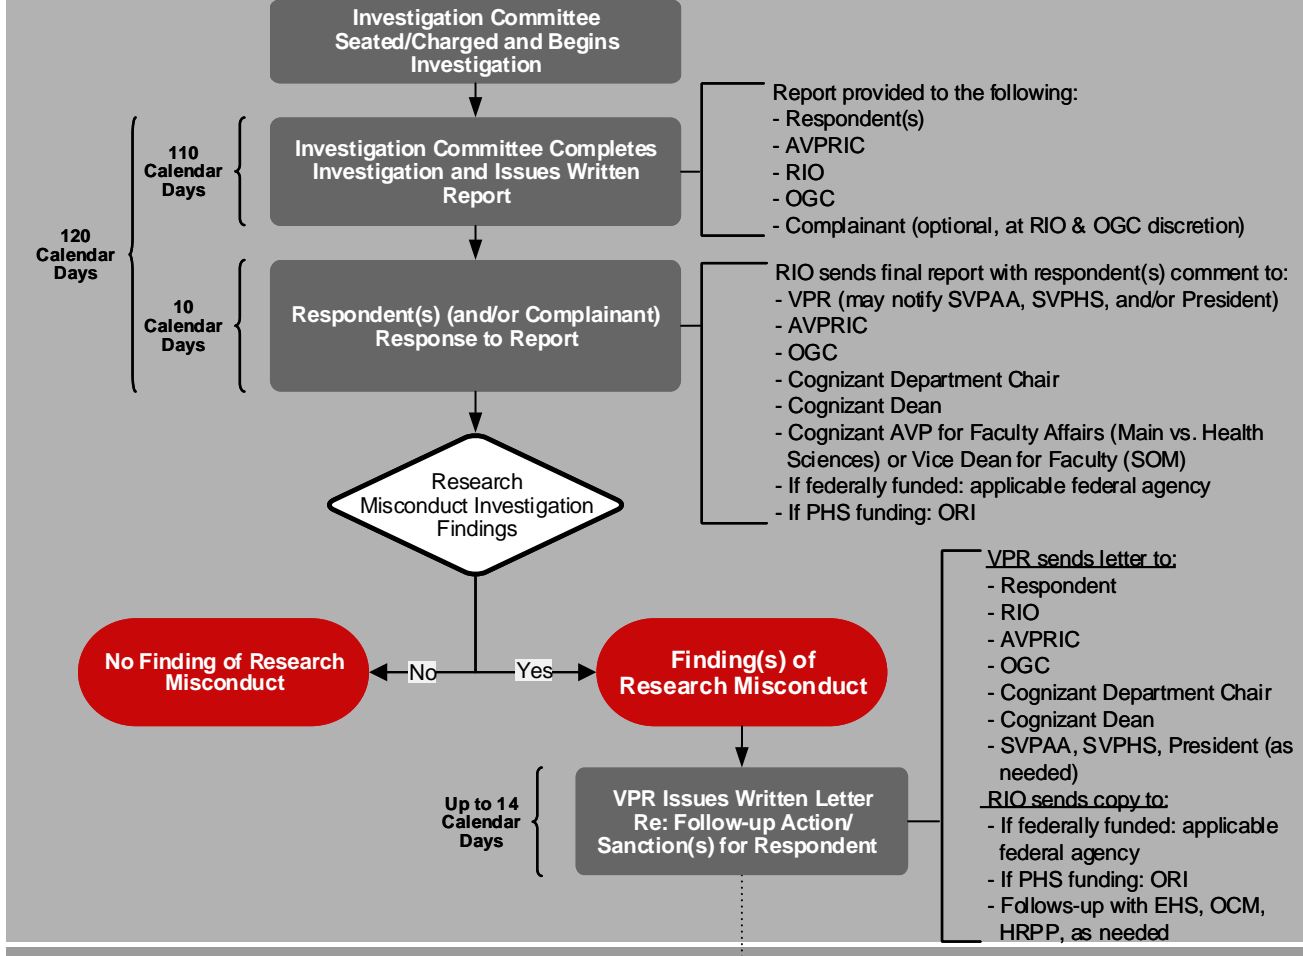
Investigation Committee Seated/Charged and Begins Investigation

120 Calendar Days

110 Calendar Days

Investigation Committee Completes Investigation and Issues Written Report

Report provided to the following:
- Respondent(s)
- AVPRIC
- RIO
- OGC
- Complainant (optional, at RIO & OGC discretion)

10 Calendar Days

Respondent(s) (and/or Complainant) Response to Report

RIO sends final report with respondent(s) comment to:
- VPR (may notify SVPAA, SVPHS, and/or President)
- AVPRIC
- OGC
- Cognizant Department Chair
- Cognizant Dean
- Cognizant AVP for Faculty Affairs (Main vs. Health Sciences) or Vice Dean for Faculty (SOM)
- If federally funded: applicable federal agency
- If PHS funding: ORI

Research Misconduct Investigation Findings

No Finding of Research Misconduct

No

Yes

Finding(s) of Research Misconduct

VPR sends letter to:
- Respondent
- RIO
- AVPRIC
- OGC
- Cognizant Department Chair
- Cognizant Dean
- SVPAA, SVPHS, President (as needed)
RIO sends copy to:
- If federally funded: applicable federal agency
- If PHS funding: ORI
- Follows-up with EHS, OCM, HRPP, as needed

Up to 14 Calendar Days

VPR Issues Written Letter Re: Follow-up Action/ Sanction(s) for Respondent